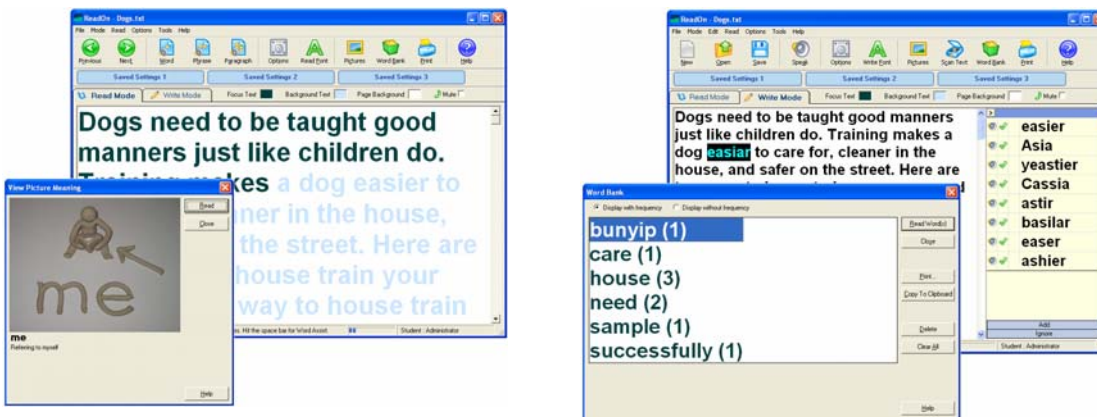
ReadOn - Dogs.txt
File Mode Read Options Tools Help
Previous Next Word Phrase Paragraph Options Read Font Pictures Word Bank Print Help
Saved Settings 1 Saved Settings 2 Saved Settings 3
Read Mode Write Mode Focus Text Background Text Page Background Mute

Dogs need to be taught good manners just like children do. Training makes a dog easier to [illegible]ner in the house, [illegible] the street. Here are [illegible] house train your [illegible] way to house train

View Picture Meaning
Read
Close
me
me
Referring to myself
Help

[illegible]s. Hit the space bar for Word Assist Student : Administrator

ReadOn - Dogs.txt
File Mode Edit Read Options Tools Help
New Open Save Speak Options Write Font Pictures Scan Text Word Bank Print Help
Saved Settings 1 Saved Settings 2 Saved Settings 3
Read Mode Write Mode Focus Text Background Text Page Background Mute

Dogs need to be taught good manners just like children do. Training makes a dog easiar to care for, cleaner in the house, and safer on the street. Here are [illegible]

easier
Asia
yeastier
Cassia
astir
basilar
easer
ashier
Add
Ignore
Student : Administrator

Word Bank
Display with frequency Display without frequency
bunyip (1)
care (1)
house (3)
need (2)
sample (1)
successfully (1)
Read Word(s)
Close
Print
Copy To Clipboard
Delete
Clear All
Help